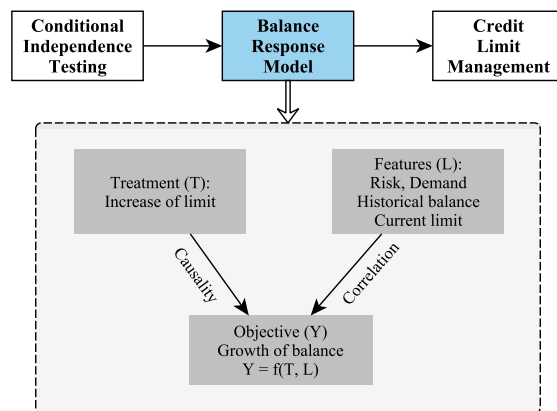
Conditional Independence Testing

Balance Response Model

Credit Limit Management

Treatment (T): Increase of limit

Features (L): Risk, Demand Historical balance Current limit

Causality

Correlation

Objective (Y) Growth of balance Y = f(T, L)